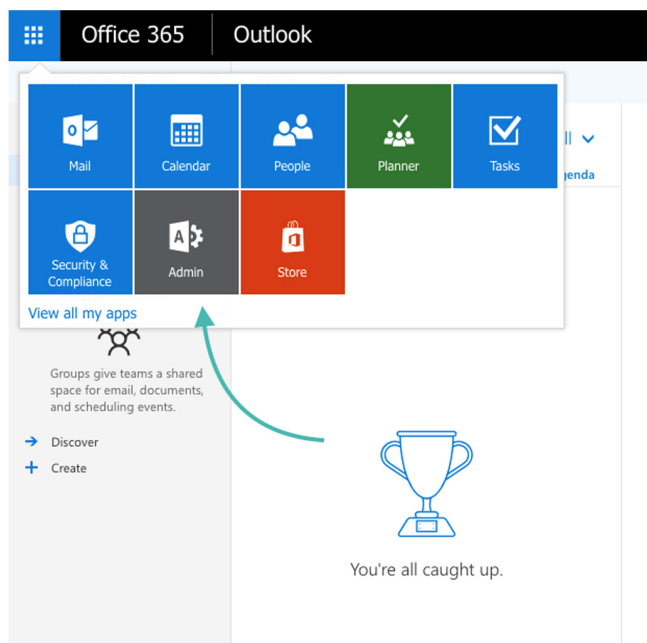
Office 365 Outlook

Mail
Calendar
People
Planner
Tasks
Security & Compliance
Admin
Store

View all my apps

ll
genda

Groups give teams a shared space for email, documents, and scheduling events.

Discover
Create

You're all caught up.